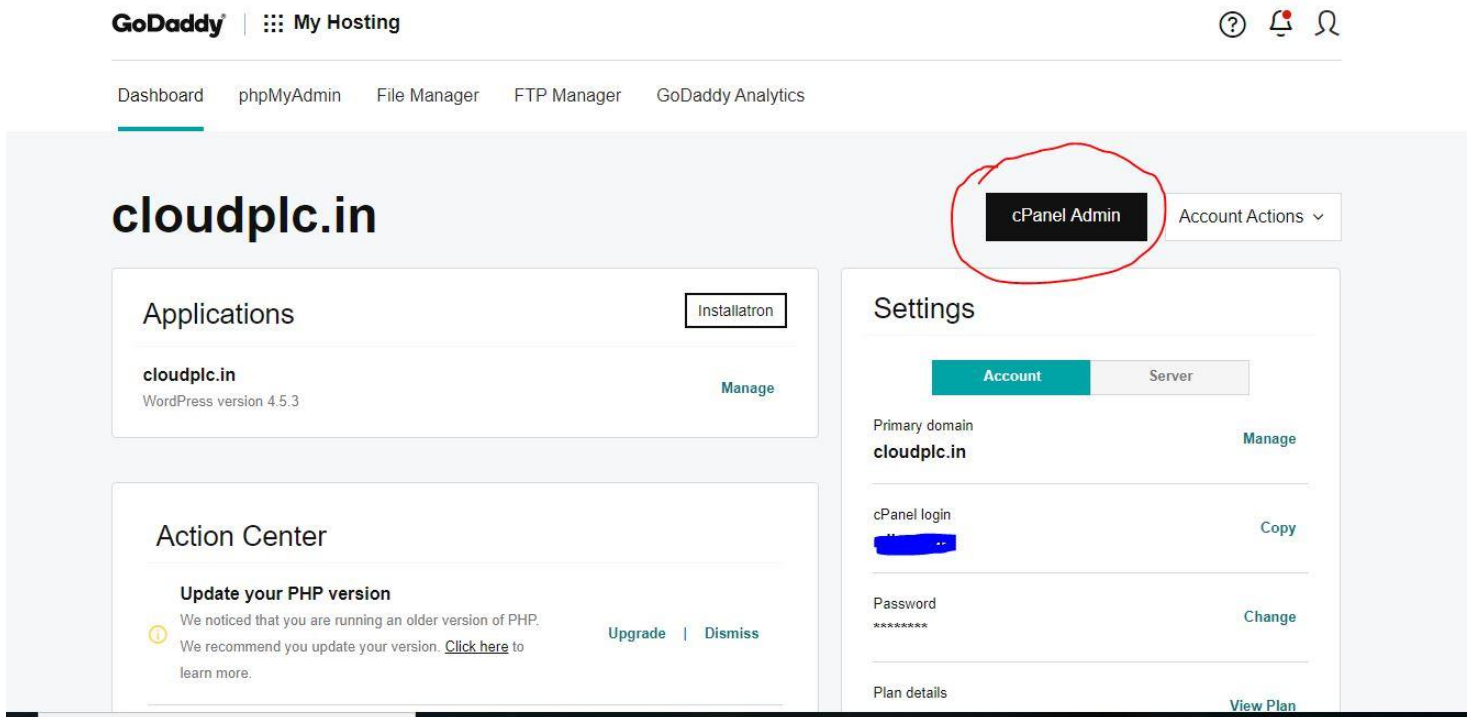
GoDaddy | My Hosting

Dashboard phpMyAdmin File Manager FTP Manager GoDaddy Analytics

cloudplc.in

cPanel Admin

Account Actions

Applications

Installatron

cloudplc.in
WordPress version 4.5.3

Manage

Action Center

Update your PHP version
We noticed that you are running an older version of PHP. We recommend you update your version. Click here to learn more.

Upgrade | Dismiss

Settings

Account Server

Primary domain
cloudplc.in

Manage

cPanel login
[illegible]

Copy

Password
********

Change

Plan details

View Plan